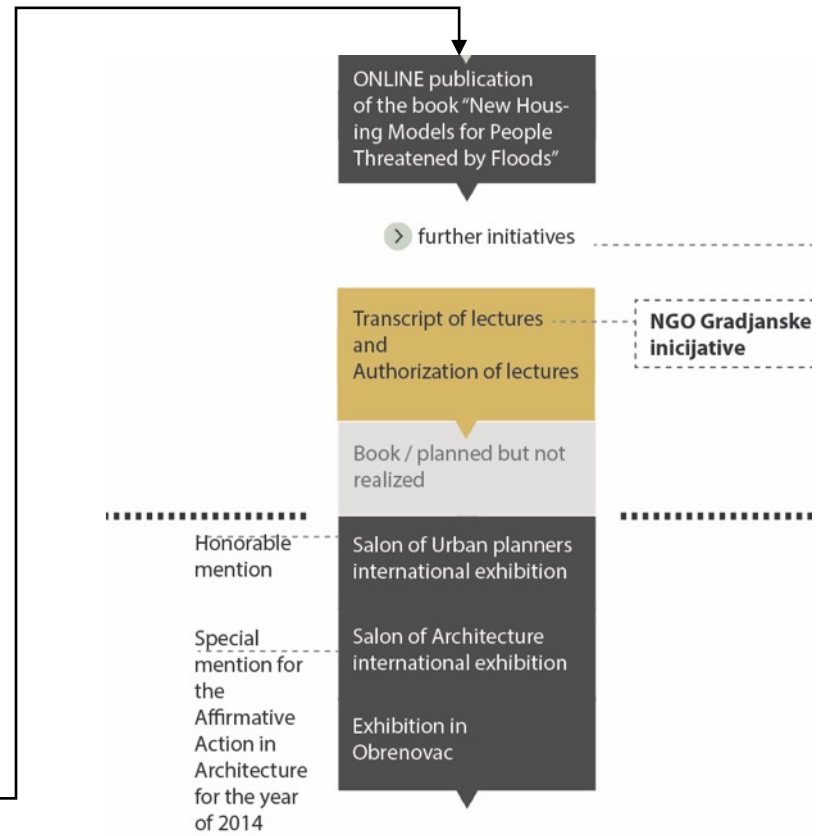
ONLINE publication of the book "New Housing Models for People Threatened by Floods"

further initiatives

Transcript of lectures and Authorization of lectures

NGO Gradjanske inicijative

Book / planned but not realized

Honorable mention

Salon of Urban planners international exhibition

Special mention for the Affirmative Action in Architecture for the year of 2014

Salon of Architecture international exhibition

Exhibition in Obrenovac